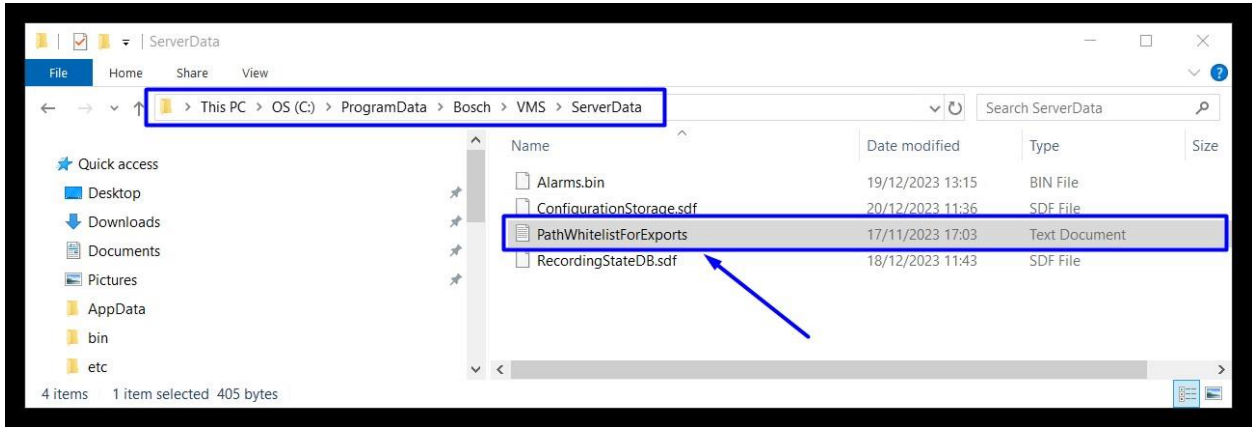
ServerData

File Home Share View

> This PC > OS (C:) > ProgramData > Bosch > VMS > ServerData

Search ServerData

Quick access
Desktop
Downloads
Documents
Pictures
AppData
bin
etc

| Name | Date modified | Type | Size |
|---|---|---|---|
| Alarms.bin | 19/12/2023 13:15 | BIN File | |
| ConfigurationStorage.sdf | 20/12/2023 11:36 | SDF File | |
| PathWhitelistForExports | 17/11/2023 17:03 | Text Document | |
| RecordingStateDB.sdf | 18/12/2023 11:43 | SDF File | |

4 items 1 item selected 405 bytes